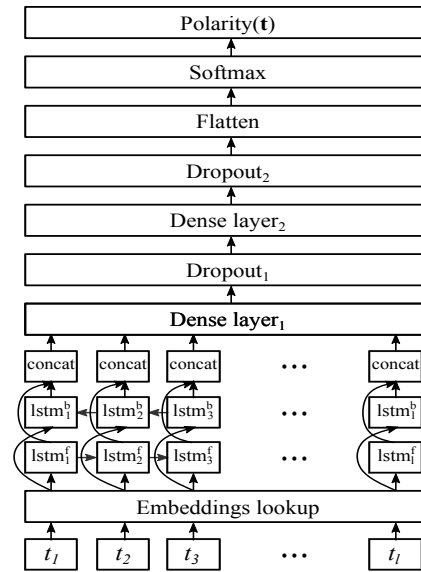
Polarity($\mathbf{t}$)

Softmax

Flatten

Dropout$_2$

Dense layer$_2$

Dropout$_1$

Dense layer$_1$

concat concat concat ... concat

lstm$_1^b$ lstm$_2^b$ lstm$_3^b$ ... lstm$_l^b$

lstm$_1^f$ lstm$_2^f$ lstm$_3^f$ ... lstm$_l^f$

Embeddings lookup

$t_1$ $t_2$ $t_3$ ... $t_l$